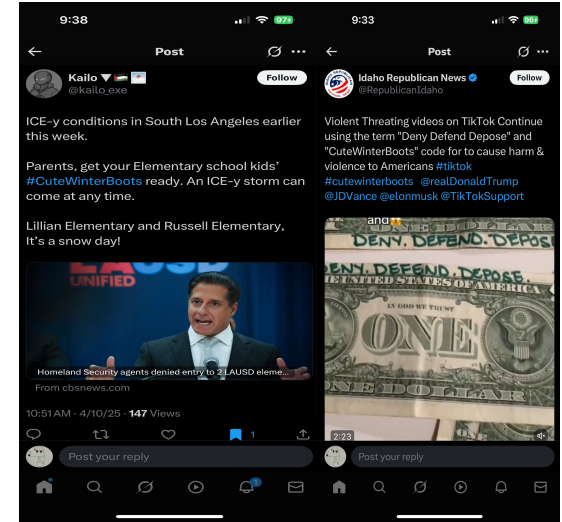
9:38

Post

Kailo ▼
@kailo_exe

Follow

ICE-y conditions in South Los Angeles earlier this week.

Parents, get your Elementary school kids' #CuteWinterBoots ready. An ICE-y storm can come at any time.

Lillian Elementary and Russell Elementary, It's a snow day!

LAUSD UNIFIED

Homeland Security agents denied entry to 2 LAUSD eleme...

From cbsnews.com

10:51 AM · 4/10/25 · 147 Views

1

Post your reply

9:33

Post

Idaho Republican News
@RepublicanIdaho

Follow

Violent Threating videos on TikTok Continue using the term "Deny Defend Depose" and "CuteWinterBoots" code for to cause harm & violence to Americans #tiktok #cutewinterboots @realDonaldTrump @JDVance @elonmusk @TikTokSupport

and

DENY. DEFEND. DEPOSE

DENY. DEFEND. DEPOSE.

IN GOD WE TRUST

ONE

2:23

Post your reply